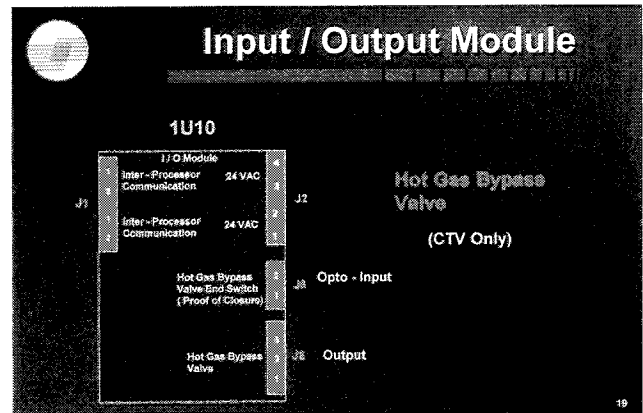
Input / Output Module

1U10

I / O Module

J1

Inter - Processor Communication

24 VAC

Inter - Processor Communication

24 VAC

J2

Hot Gas Bypass Valve End Switch ( Proof of Closure)

J8

Opto - Input

Hot Gas Bypass Valve

J8

Output

Hot Gas Bypass Valve

(CTV Only)

19